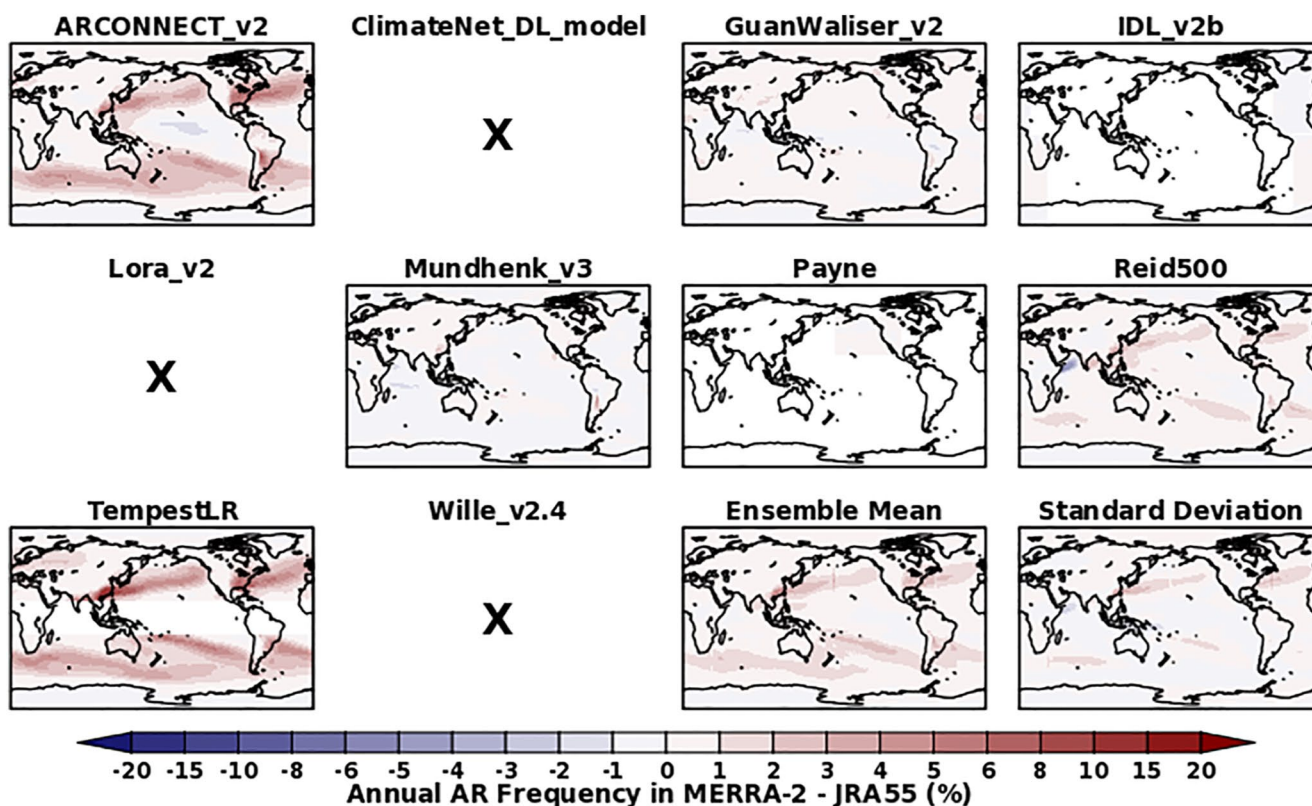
ARCONNECT_v2

ClimateNet_DL_model

X

GuanWaliser_v2

IDL_v2b

Lora_v2

X

Mundhenk_v3

Payne

Reid500

TempestLR

Wille_v2.4

X

Ensemble Mean

Standard Deviation

-20 -15 -10 -8 -6 -5 -4 -3 -2 -1 0 1 2 3 4 5 6 8 10 15 20

Annual AR Frequency in MERRA-2 - JRA55 (%)